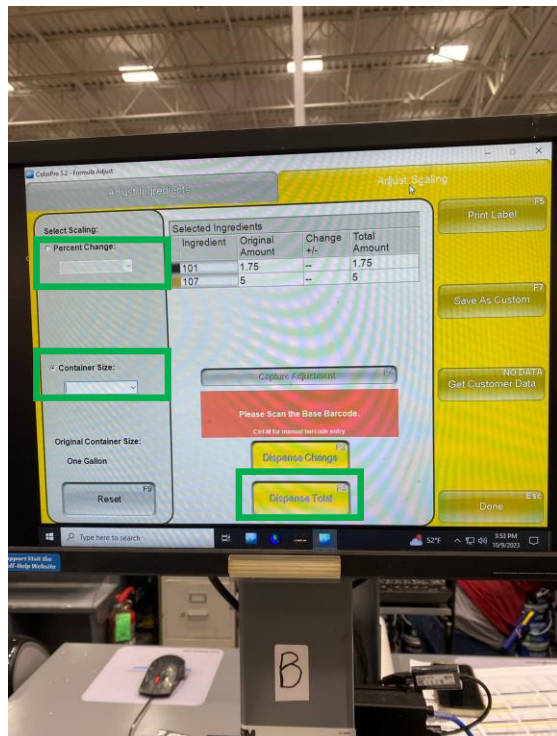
ColorPro 5.2 - Formula Adjust

Adjust Ingredients

Adjust Scaling

Select Scaling:

Percent Change:

Container Size:

Original Container Size:

One Gallon

Reset F9

Selected Ingredients

| Ingredient | Original Amount | Change +/- | Total Amount |
|---|---|---|---|
| 101 | 1.75 | -- | 1.75 |
| 107 | 5 | -- | 5 |

Capture Adjustment

Please Scan the Base Barcode.

Ctrl-M for manual barcode entry

Dispense Change

Dispense Total

F5 Print Label

F7 Save As Custom

NO DATA Get Customer Data

Esc Done

Type here to search

52°F

3:53 PM 10/9/2023

Support Visit the Self-Help Website

B